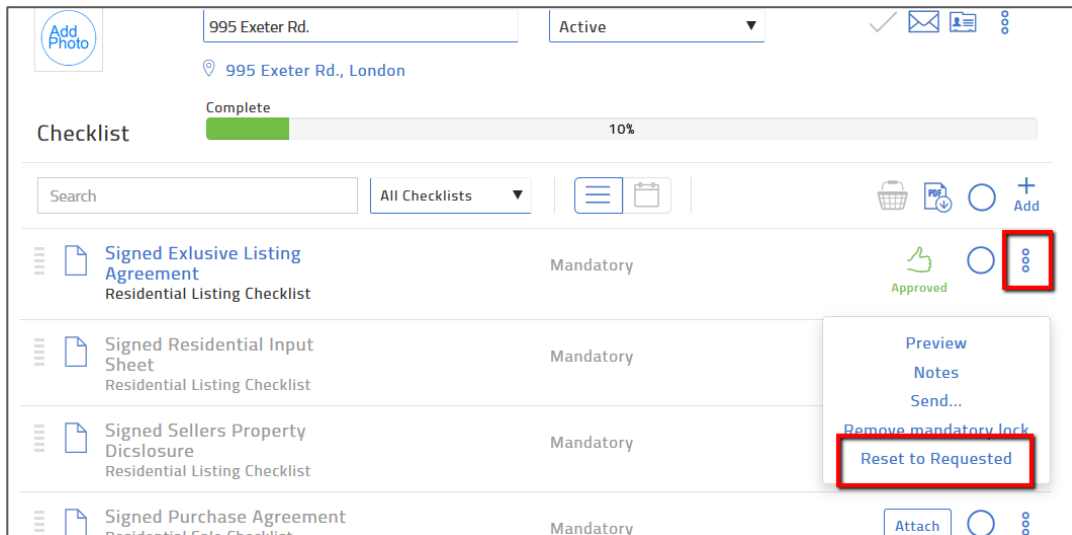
Add Photo

995 Exeter Rd.

Active

995 Exeter Rd., London

Complete

Checklist

10%

Search

All Checklists

Add

Signed Exlusive Listing Agreement
Residential Listing Checklist

Mandatory

Approved

Signed Residential Input Sheet
Residential Listing Checklist

Mandatory

Preview
Notes
Send...
Remove mandatory lock
Reset to Requested

Signed Sellers Property Dicslosure
Residential Listing Checklist

Mandatory

Signed Purchase Agreement
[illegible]

Mandatory

Attach